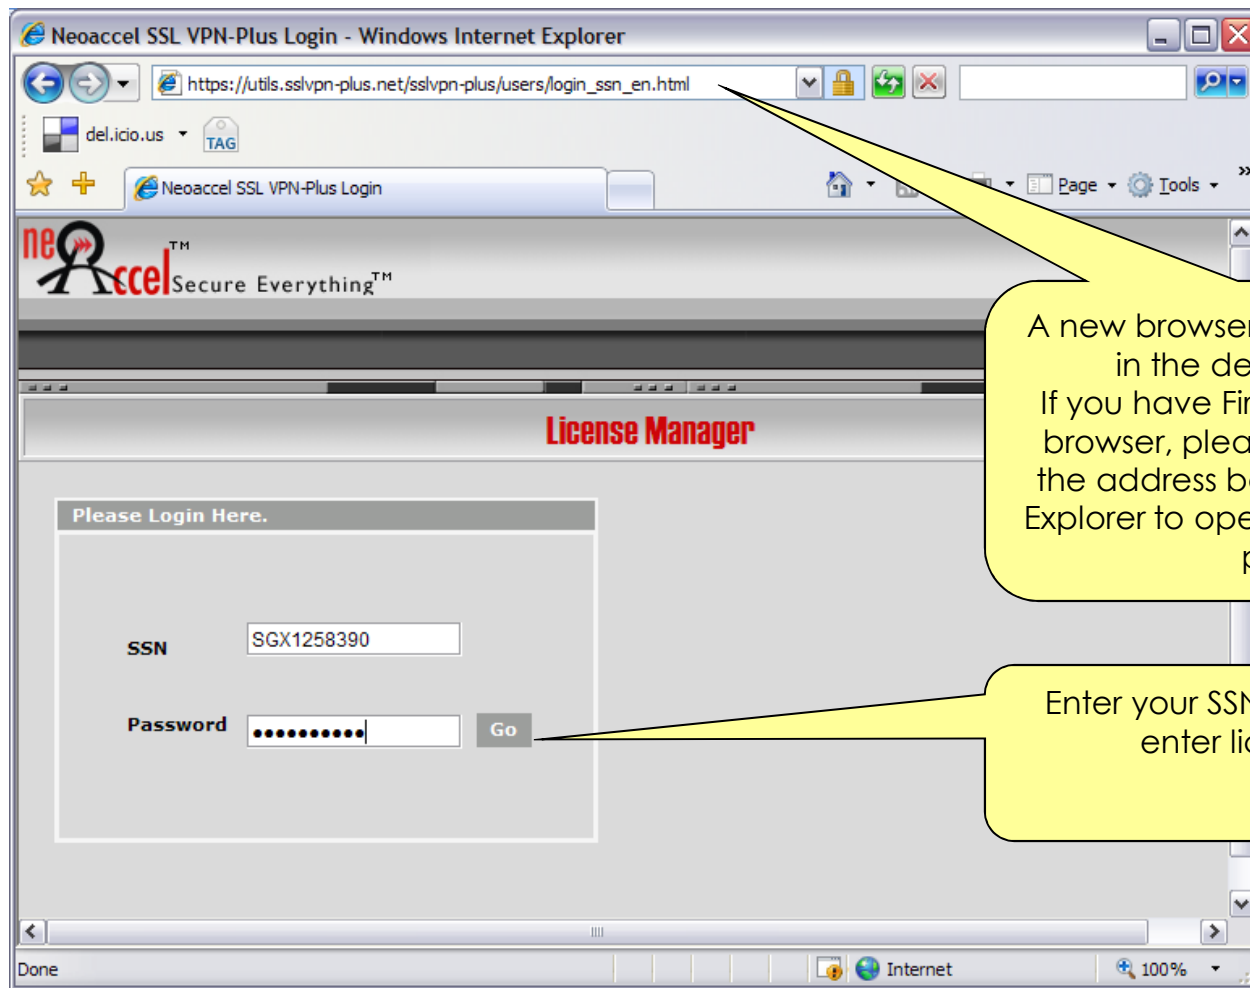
Neoaccel SSL VPN-Plus Login - Windows Internet Explorer

https://utils.sslvpn-plus.net/sslvpn-plus/users/login_ssn_en.html

del.icio.us TAG

Neoaccel SSL VPN-Plus Login

Page Tools

neAccel™ Secure Everything™

License Manager

Please Login Here.

SSN SGX1258390

Password •••••••••• Go

A new browser
in the de
If you have Fir
browser, plea
the address b
Explorer to ope
p

Enter your SSN
enter li

Done Internet 100%